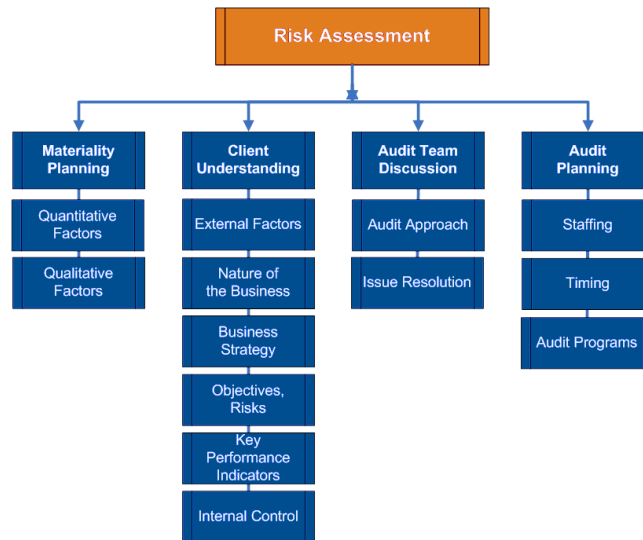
Risk Assessment

Materiality Planning

Quantitative Factors

Qualitative Factors

Client Understanding

External Factors

Nature of the Business

Business Strategy

Objectives, Risks

Key Performance Indicators

Internal Control

Audit Team Discussion

Audit Approach

Issue Resolution

Audit Planning

Staffing

Timing

Audit Programs